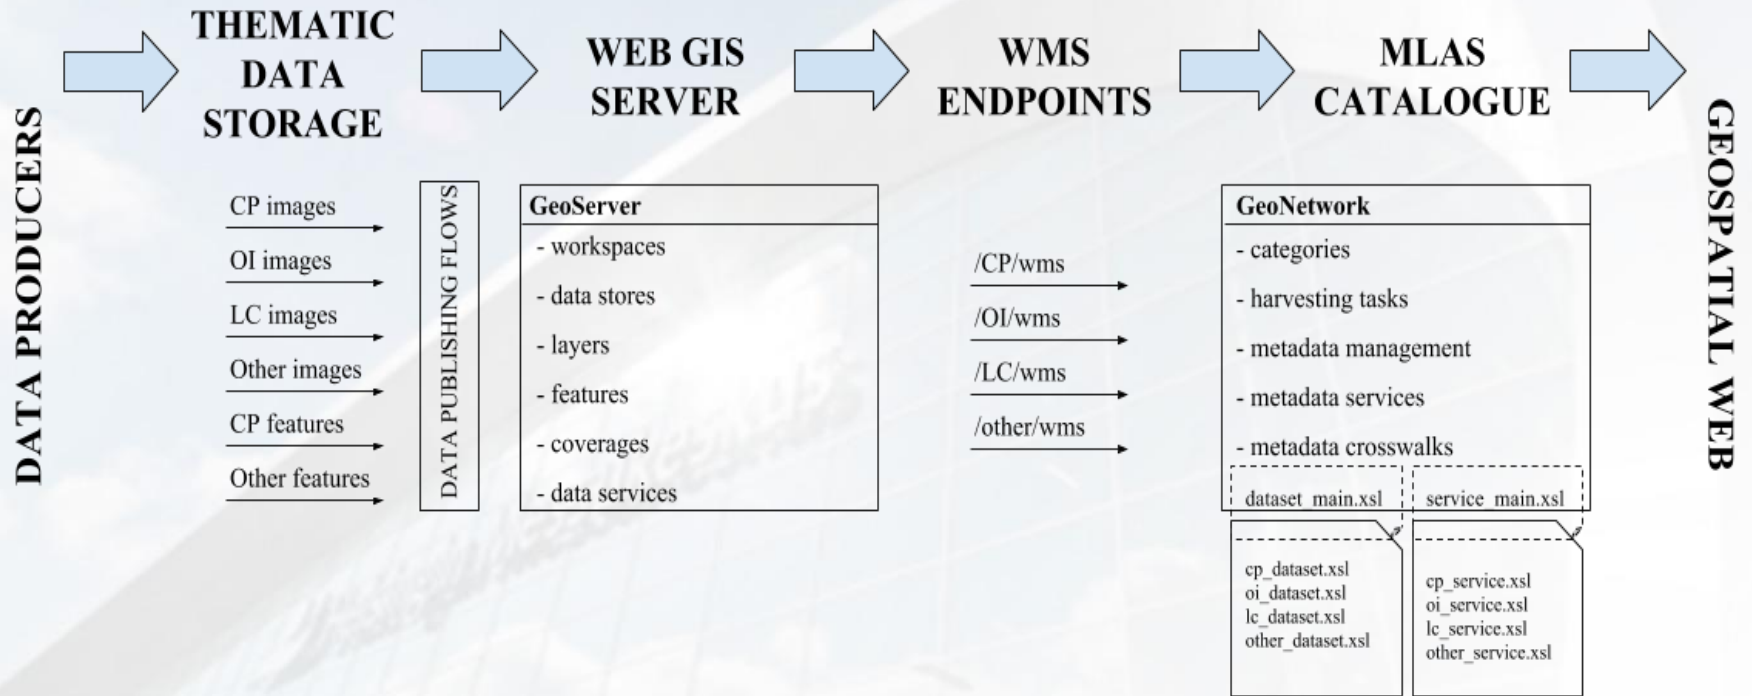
DATA PRODUCERS

THEMATIC DATA STORAGE

WEB GIS SERVER

WMS ENDPOINTS

MLAS CATALOGUE

GEOSPATIAL WEB

CP images
OI images
LC images
Other images
CP features
Other features

DATA PUBLISHING FLOWS

GeoServer
- workspaces
- data stores
- layers
- features
- coverages
- data services

/CP/wms
/OI/wms
/LC/wms
/other/wms

GeoNetwork
- categories
- harvesting tasks
- metadata management
- metadata services
- metadata crosswalks

dataset_main.xsl
service_main.xsl

cp_dataset.xsl
oi_dataset.xsl
lc_dataset.xsl
other_dataset.xsl

cp_service.xsl
oi_service.xsl
lc_service.xsl
other_service.xsl